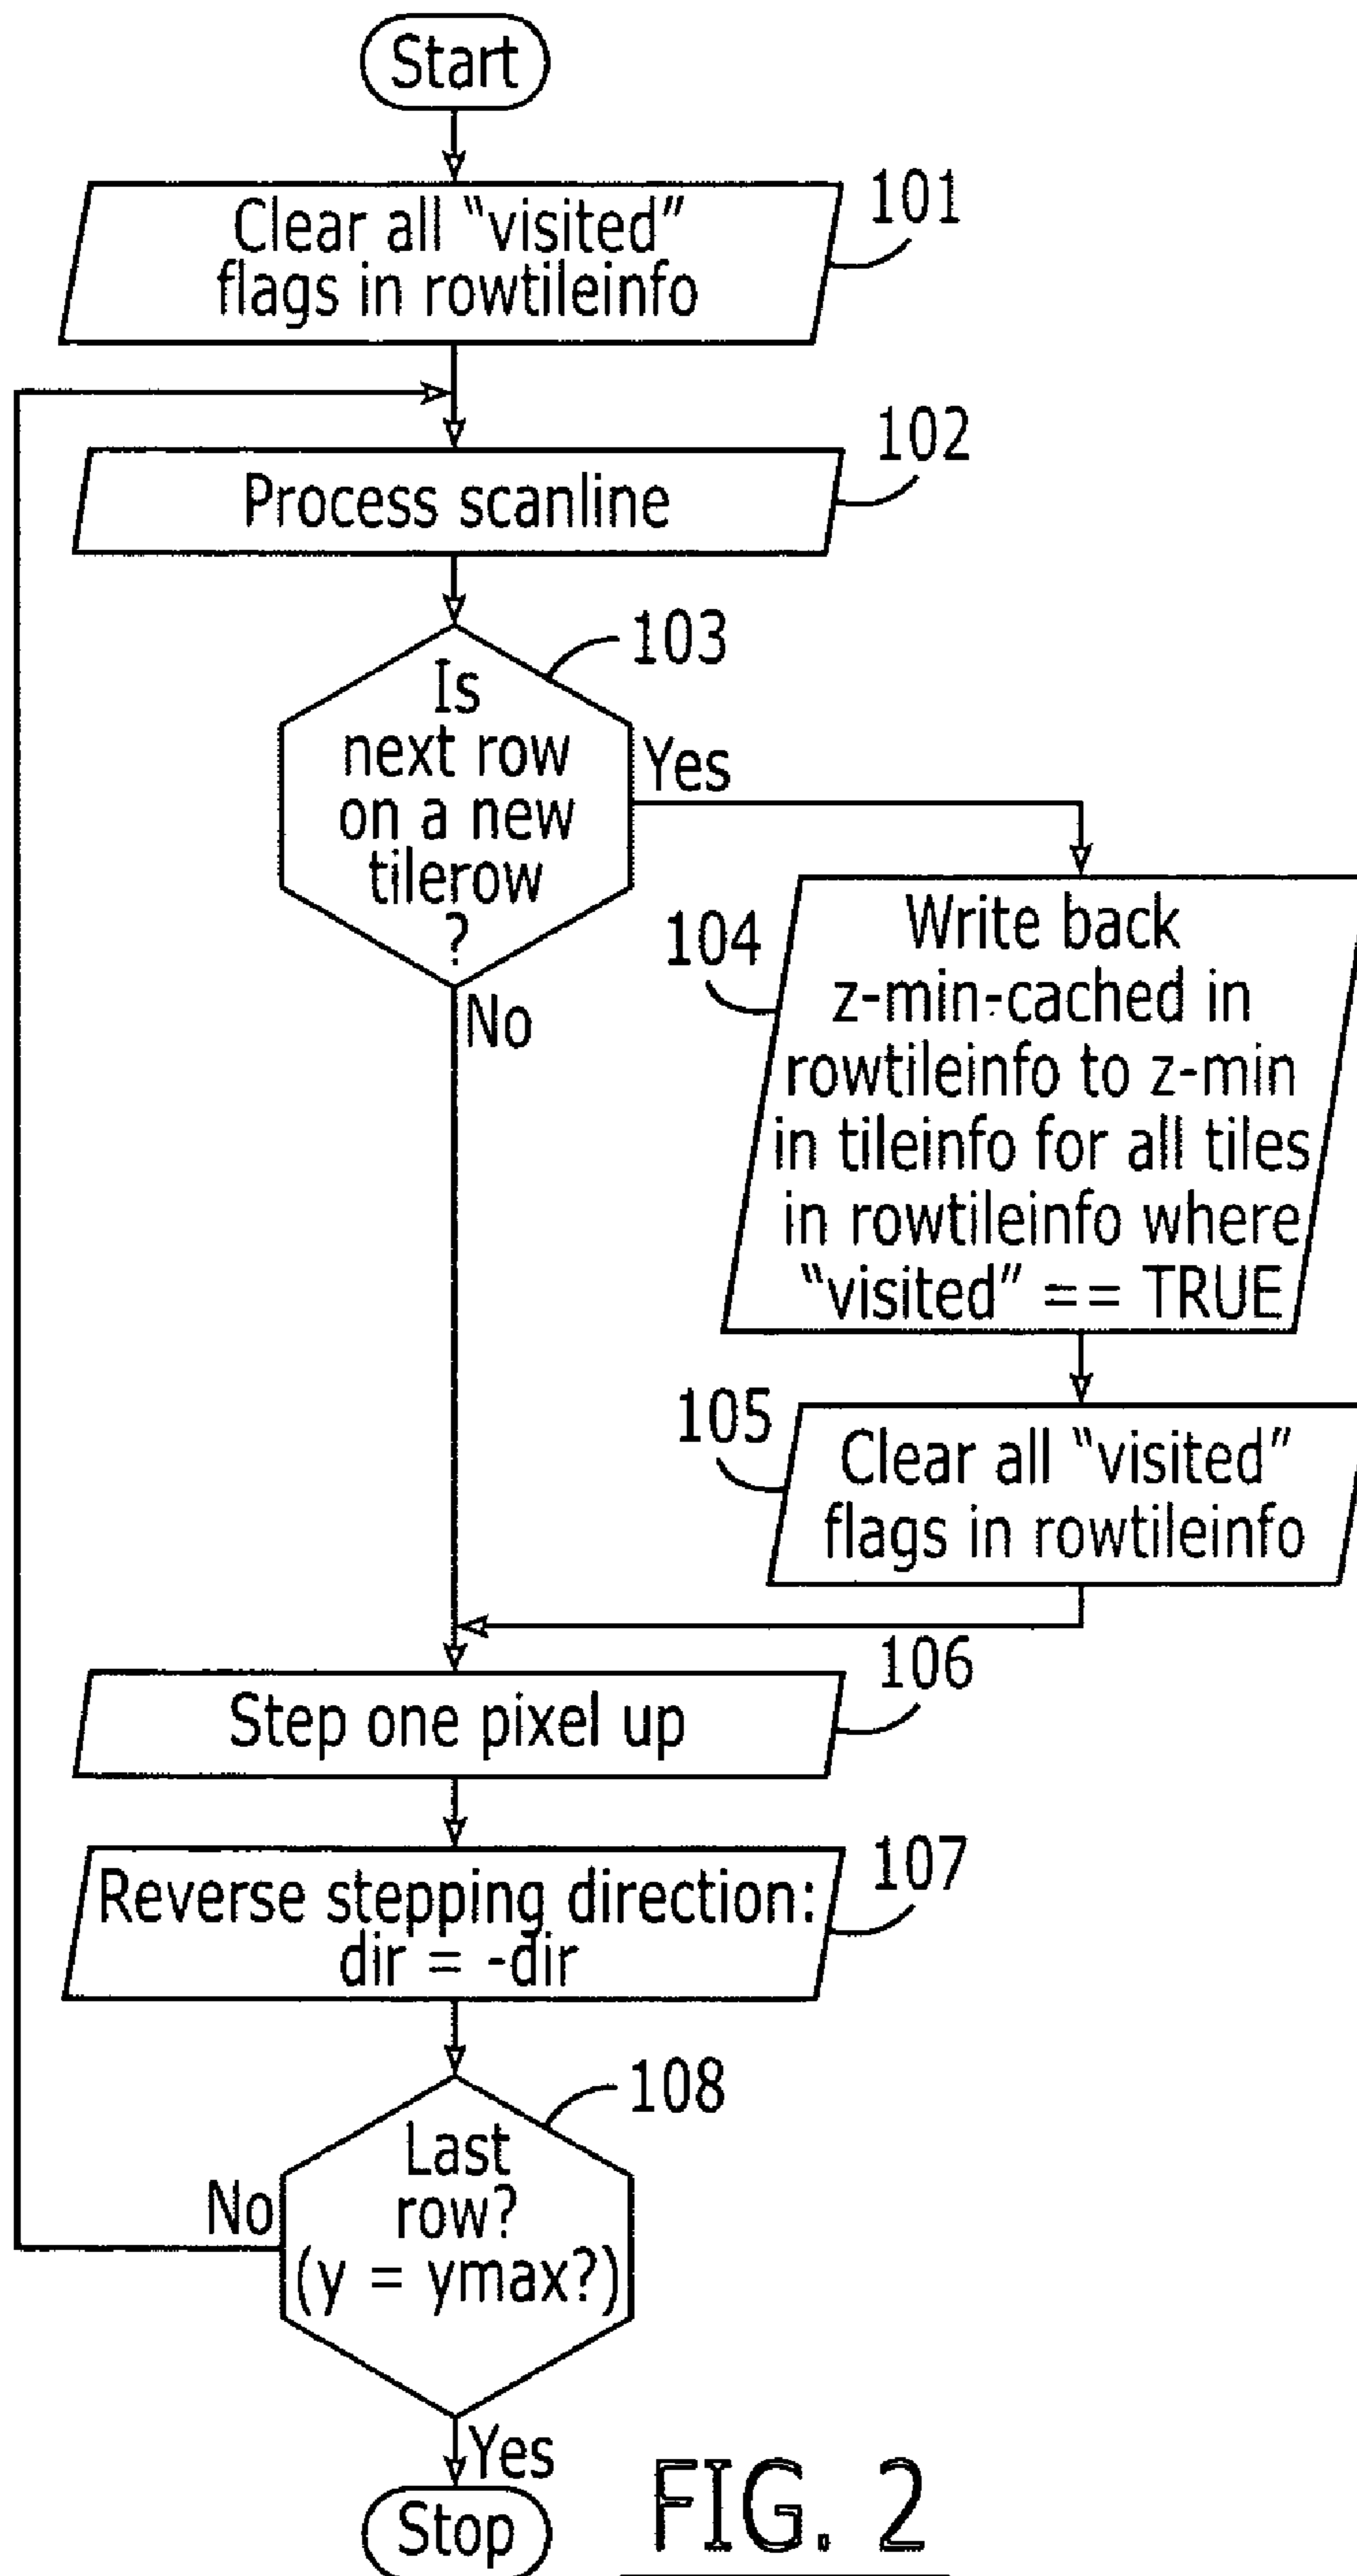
Start

Clear all "visited" flags in rowtileinfo

101

Process scanline

102

103

Is next row on a new tilerow ?

Yes

Write back z-min-cached in rowtileinfo to z-min in tileinfo for all tiles in rowtileinfo where "visited" == TRUE

104

105

Clear all "visited" flags in rowtileinfo

No

106

Step one pixel up

107

Reverse stepping direction: dir = -dir

108

Last row? (y = ymax?)

No

Yes

Stop

FIG. 2